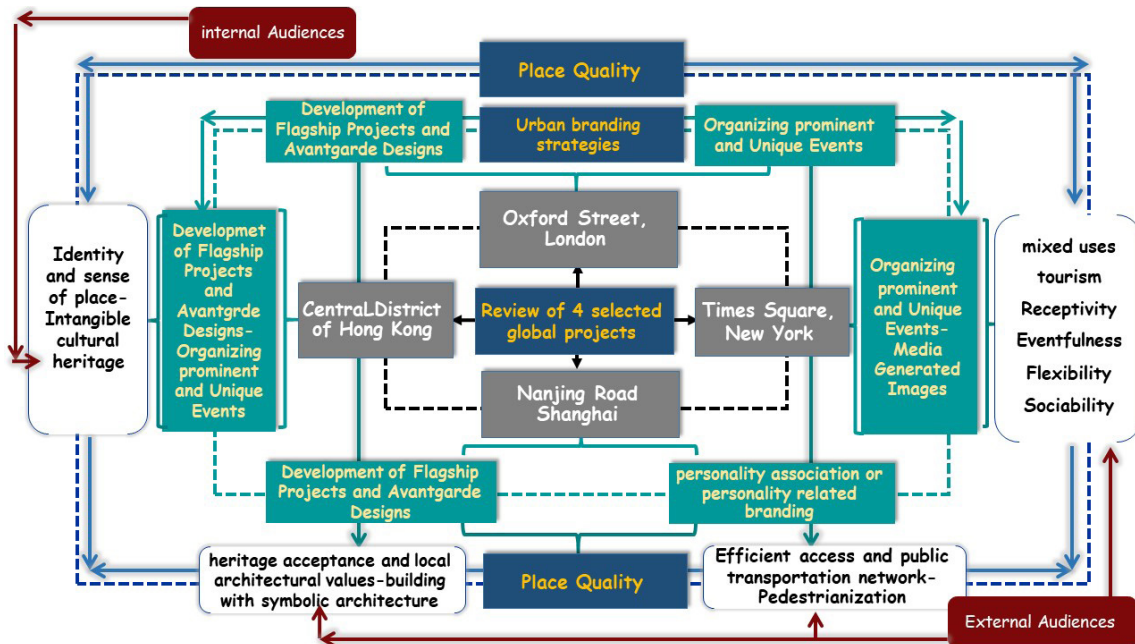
internal Audiences

Place Quality

Development of Flagship Projects and Avantgarde Designs

Urban branding strategies

Organizing prominent and Unique Events

Identity and sense of place-Intangible cultural heritage

Developmet of Flagship Projects and Avantgrde Designs-Organizing prominent and Unique Events

Oxford Street, London

CentraLDistrict of Hong Kong

Review of 4 selected global projects

Times Square, New York

Nanjing Road Shanghai

Organizing prominent and Unique Events-Media Generated Images

mixed uses
tourism
Receptivity
Eventfulness
Flexibility
Sociability

Development of Flagship Projects and Avantgarde Designs

personality association or personality related branding

heritage acceptance and local architectural values-building with symbolic architecture

Place Quality

Efficient access and public transportation network-Pedestrianization

External Audiences